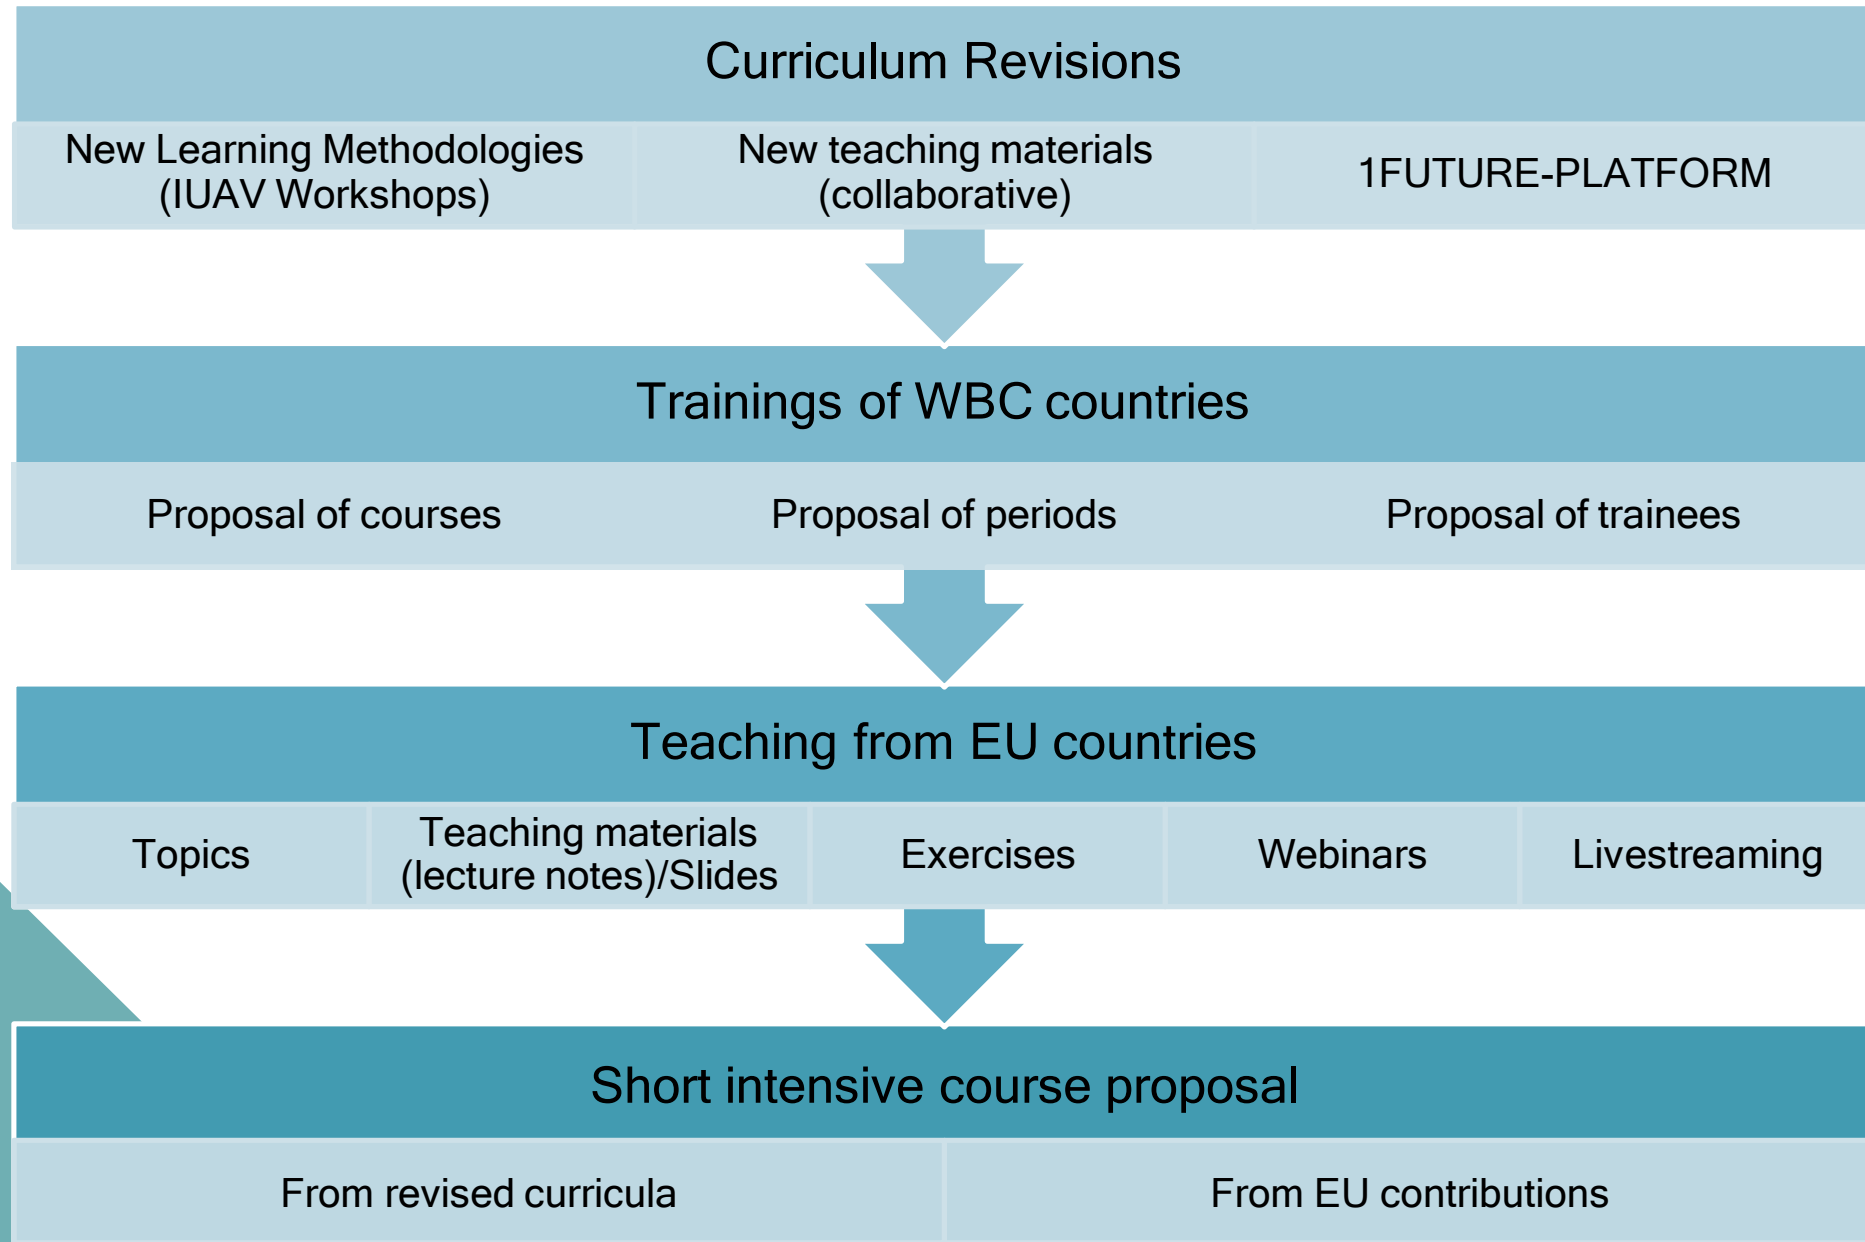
Curriculum Revisions

New Learning Methodologies (IUAV Workshops)

New teaching materials (collaborative)

1FUTURE-PLATFORM

Trainings of WBC countries

Proposal of courses

Proposal of periods

Proposal of trainees

Teaching from EU countries

Topics

Teaching materials (lecture notes)/Slides

Exercises

Webinars

Livestreaming

Short intensive course proposal

From revised curricula

From EU contributions